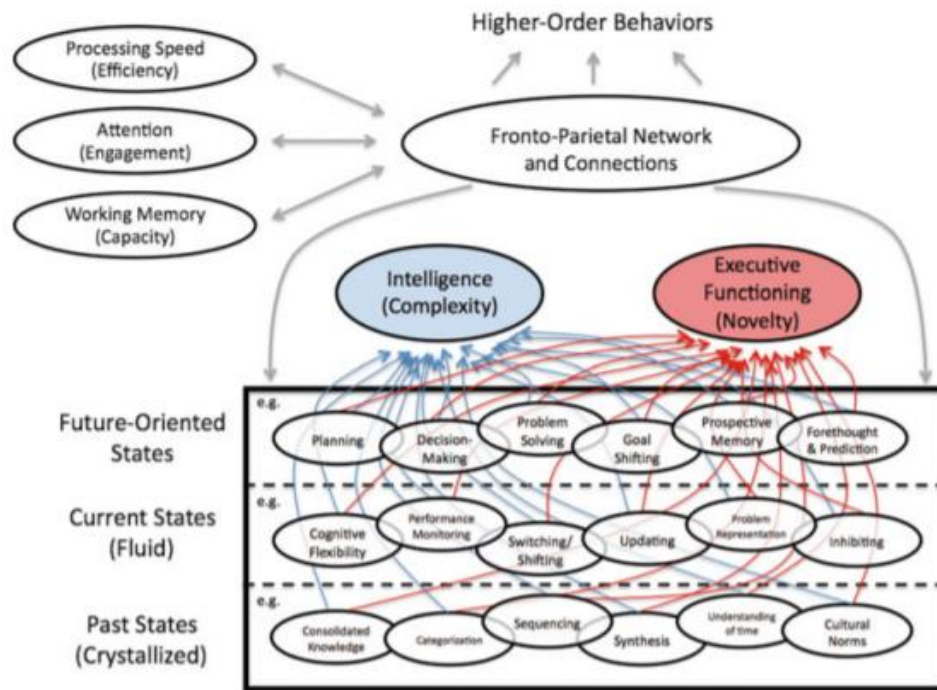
Higher-Order Behaviors

Processing Speed (Efficiency)

Attention (Engagement)

Working Memory (Capacity)

Fronto-Parietal Network and Connections

Intelligence (Complexity)

Executive Functioning (Novelty)

Future-Oriented States

e.g.

Planning

Decision-Making

Problem Solving

Goal Shifting

Prospective Memory

Forethought & Prediction

Current States (Fluid)

e.g.

Cognitive Flexibility

Performance Monitoring

Switching/ Shifting

Updating

Problem Representation

Inhibiting

Past States (Crystallized)

e.g.

Consolidated Knowledge

Categorization

Sequencing

Synthesis

Understanding of time

Cultural Norms